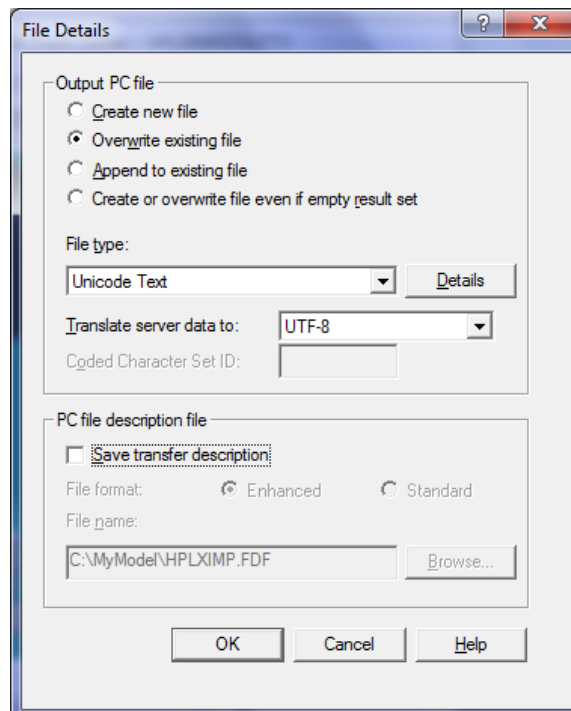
File Details

?

X

Output PC file

Create new file

Overwrite existing file

Append to existing file

Create or overwrite file even if empty result set

File type:

Unicode Text

Details

Translate server data to:

UTF-8

Coded Character Set ID:

PC file description file

Save transfer description

File format:

Enhanced

Standard

File name:

C:\MyModel\HPLXIMP.FDF

Browse...

OK

Cancel

Help